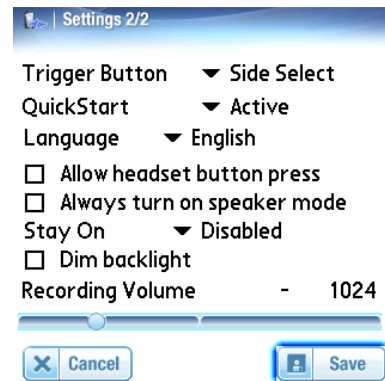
Settings 2/2

Trigger Button ▼ Side Select
QuickStart ▼ Active
Language ▼ English
☐ Allow headset button press
☐ Always turn on speaker mode
Stay On ▼ Disabled
☐ Dim backlight
Recording Volume - 1024

Cancel Save